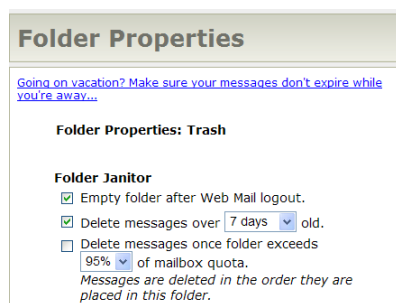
Folder Properties

Going on vacation? Make sure your messages don't expire while you're away...

Folder Properties: Trash

Folder Janitor

Empty folder after Web Mail logout.

Delete messages over 7 days old.

Delete messages once folder exceeds 95% of mailbox quota.

Messages are deleted in the order they are placed in this folder.